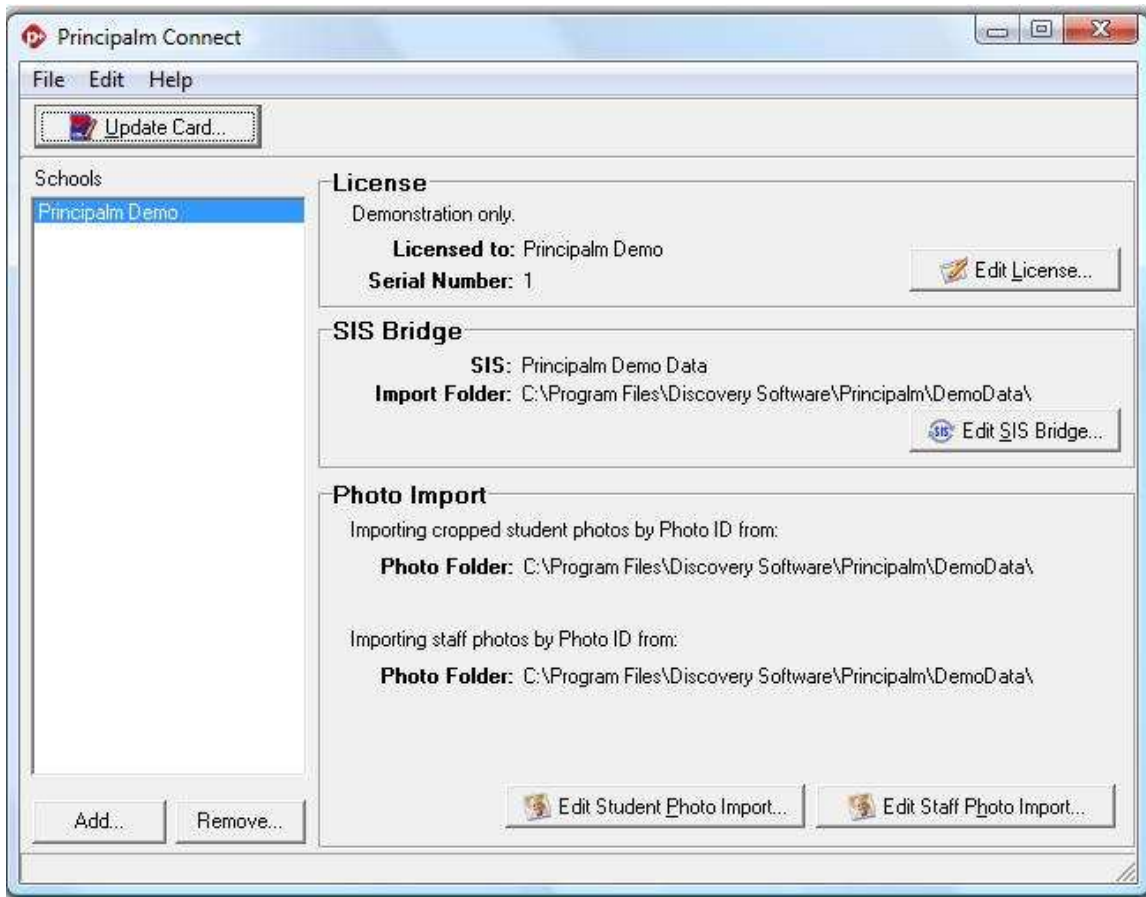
Principalm Connect

File Edit Help

Update Card...

Schools

Principalm Demo

Add... Remove...

License

Demonstration only.

Licensed to: Principalm Demo

Serial Number: 1

Edit License...

SIS Bridge

SIS: Principalm Demo Data

Import Folder: C:\Program Files\Discovery Software\Principalm\DemoData\

SIS Edit SIS Bridge...

Photo Import

Importing cropped student photos by Photo ID from:

Photo Folder: C:\Program Files\Discovery Software\Principalm\DemoData\

Importing staff photos by Photo ID from:

Photo Folder: C:\Program Files\Discovery Software\Principalm\DemoData\

Edit Student Photo Import...

Edit Staff Photo Import...